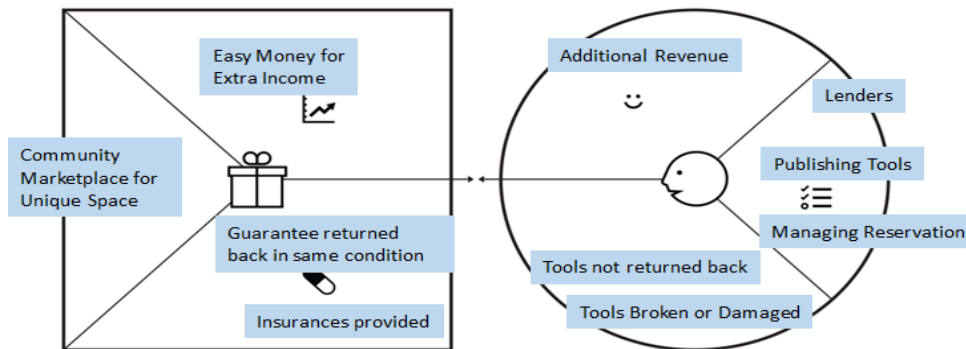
Easy Money for Extra Income

Community Marketplace for Unique Space

Guarantee returned back in same condition

Insurances provided

Additional Revenue

Lenders

Publishing Tools

Managing Reservation

Tools not returned back

Tools Broken or Damaged